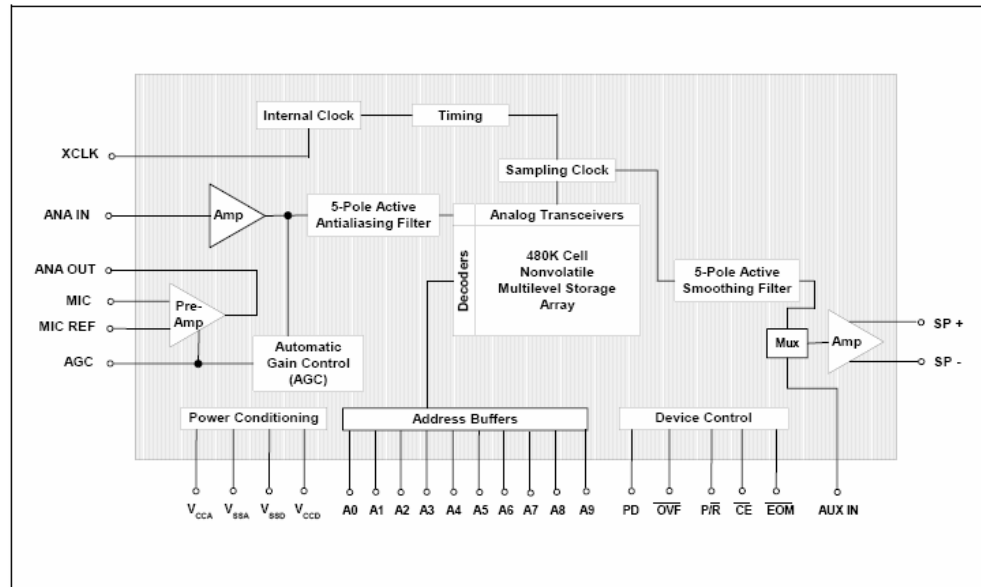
Internal Clock

Timing

XCLK

Sampling Clock

ANA IN

Amp

5-Pole Active Antialiasing Filter

Analog Transceivers

Decoders

480K Cell Nonvolatile Multilevel Storage Array

ANA OUT

MIC

MIC REF

Pre-Amp

5-Pole Active Smoothing Filter

AGC

Automatic Gain Control (AGC)

Mux

Amp

SP +

SP -

Power Conditioning

Address Buffers

Device Control

$V_{CCA}$ $V_{SSA}$ $V_{SSD}$ $V_{CCD}$

A0 A1 A2 A3 A4 A5 A6 A7 A8 A9

PD $\overline{OVF}$ $P/\overline{R}$ $\overline{CE}$ $\overline{EOM}$

AUX IN